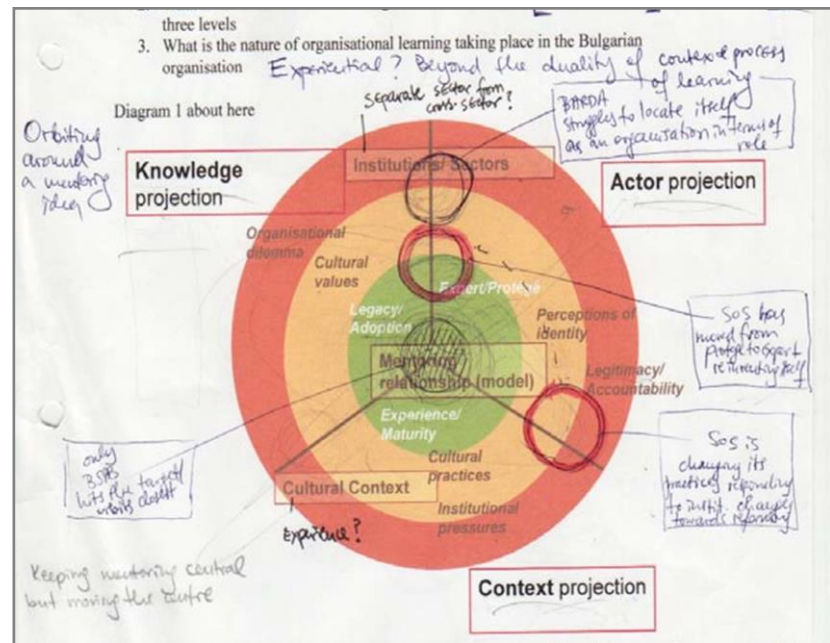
three levels

3. What is the nature of organisational learning taking place in the Bulgarian organisation

Experiential? Beyond the duality of context & process of learning

Diagram 1 about here

separate sector from civil sector?

BARDA struggles to locate itself as an organisation in terms of role

Orbiting around a mentoring idea

Knowledge projection

Institutions/ Sectors

Actor projection

Organisational dilemma

Cultural values

Expert/Protégé

Legacy/ Adoption

Perceptions of identity

SOS has moved from Protégé to Expert re-inventing itself

Mentoring relationship (model)

Legitimacy/ Accountability

Experience/ Maturity

SOS is changing its practices responding to instit. changes towards reform

only BSPB hits the target / orbits closest

Cultural practices

Cultural Context

Institutional pressures

Experience?

Keeping mentoring central but moving the centre

Context projection